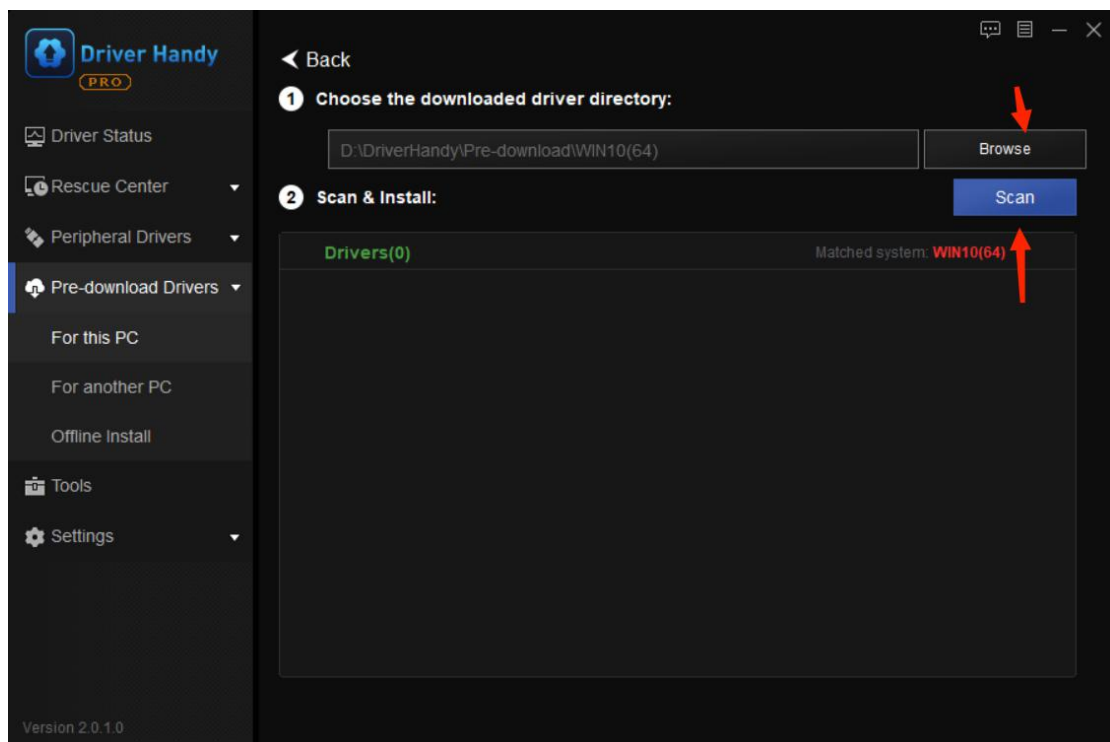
Driver Handy
PRO

Driver Status
Rescue Center
Peripheral Drivers
Pre-download Drivers
For this PC
For another PC
Offline Install
Tools
Settings

Version 2.0.1.0

Back

1 Choose the downloaded driver directory:

D:\DriverHandy\Pre-download\WIN10(64)

Browse

2 Scan & Install:

Scan

Drivers(0)

Matched system: WIN10(64)